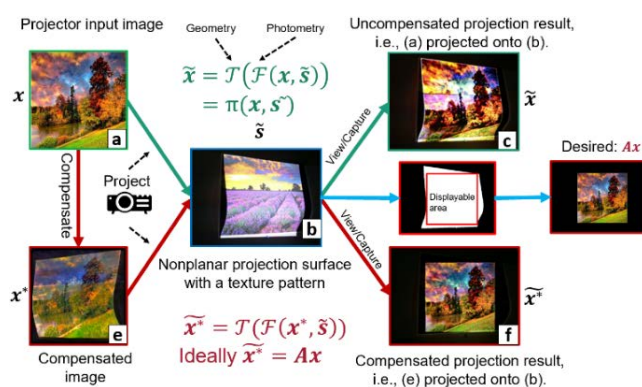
Projector input image

Geometry

Photometry

$\tilde{x} = \mathcal{T}(\mathcal{F}(x, \tilde{s})) = \pi(x, s\tilde{})$

$\tilde{s}$

Uncompensated projection result, i.e., (a) projected onto (b).

$x$

a

$\tilde{x}$

c

View/Capture

Compensate

Project

b

Displayable area

Desired: $Ax$

View/Capture

$x^*$

e

Nonplanar projection surface with a texture pattern

$\widetilde{x^*}$

f

$\widetilde{x^*} = \mathcal{T}(\mathcal{F}(x^*, \tilde{s}))$

Ideally $\widetilde{x^*} = Ax$

Compensated image

Compensated projection result, i.e., (e) projected onto (b).